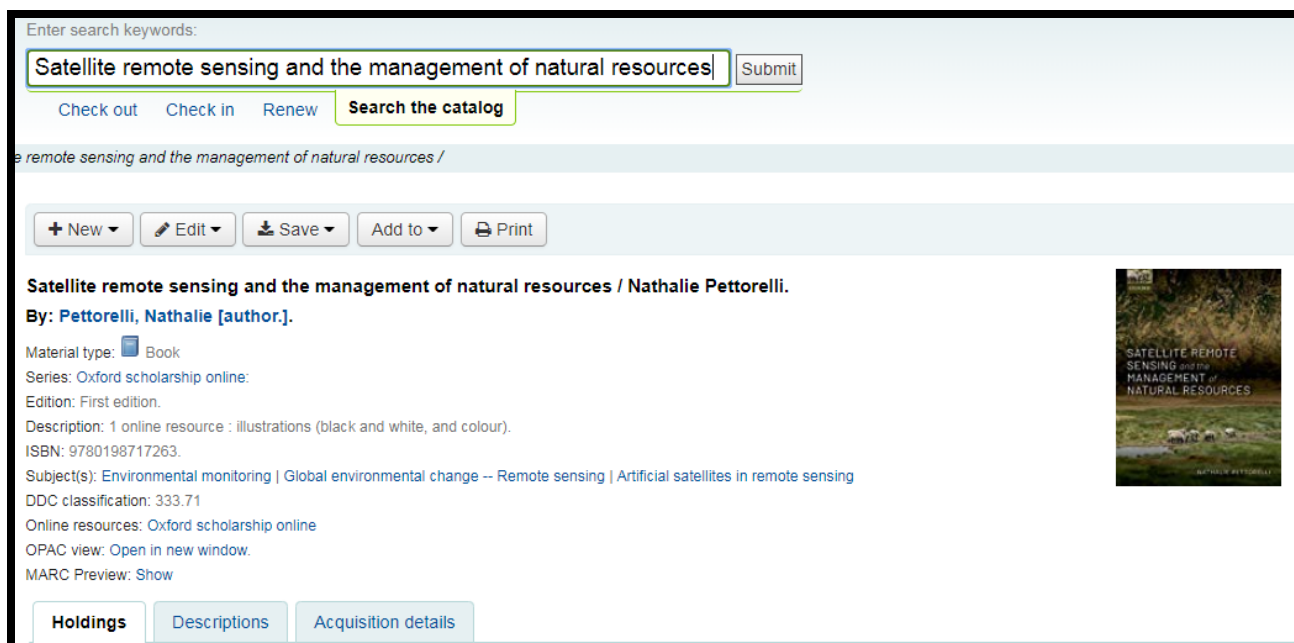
Enter search keywords:

Satellite remote sensing and the management of natural resources

Submit

Check out Check in Renew Search the catalog

e remote sensing and the management of natural resources /

+ New ▾ Edit ▾ Save ▾ Add to ▾ Print

Satellite remote sensing and the management of natural resources / Nathalie Pettorelli.

By: Pettorelli, Nathalie [author.].

Material type: Book
Series: Oxford scholarship online:
Edition: First edition.
Description: 1 online resource : illustrations (black and white, and colour).
ISBN: 9780198717263.
Subject(s): Environmental monitoring | Global environmental change -- Remote sensing | Artificial satellites in remote sensing
DDC classification: 333.71
Online resources: Oxford scholarship online
OPAC view: Open in new window.
MARC Preview: Show

SATELLITE REMOTE SENSING and the MANAGEMENT of NATURAL RESOURCES

NATHALIE PETTORELLI

Holdings Descriptions Acquisition details